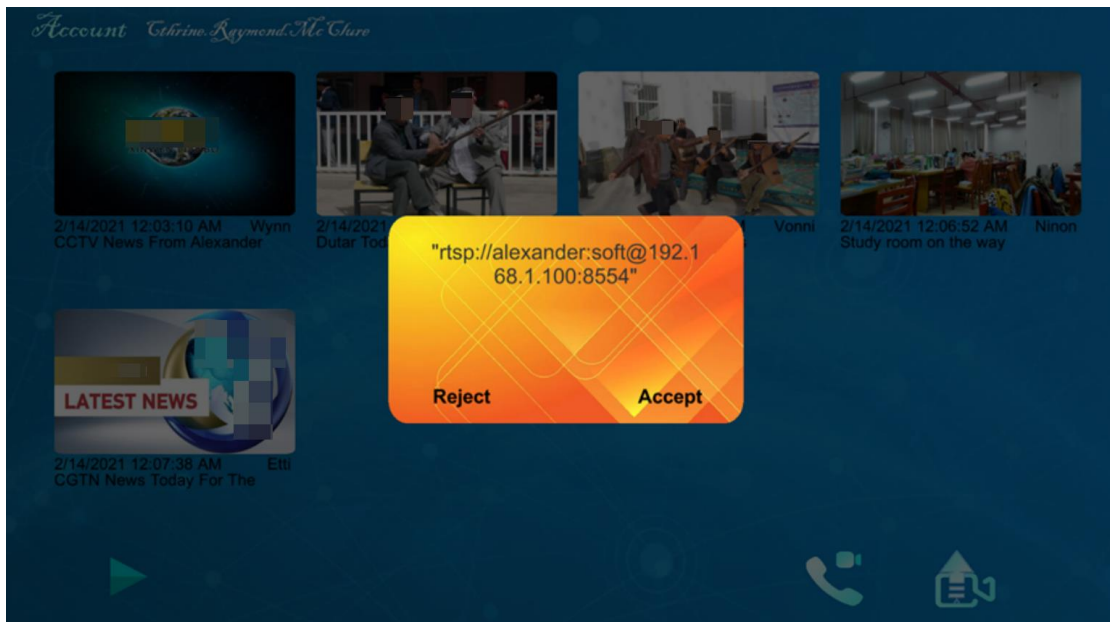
Account Cthrine Raymend McClure

2/14/2021 12:03:10 AM Wynn
CCTV News From Alexander

2/14/2021 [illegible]
Dutar Tod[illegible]

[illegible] Vonni

2/14/2021 12:06:52 AM Ninon
Study room on the way

LATEST NEWS

2/14/2021 12:07:38 AM Etti
CGTN News Today For The

"rtsp://alexander:soft@192.168.1.100:8554"

Reject

Accept